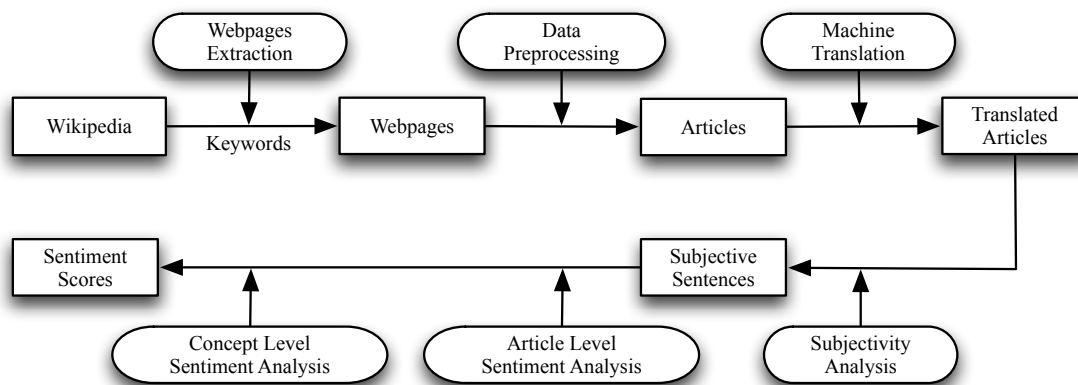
Webpages Extraction

Data Preprocessing

Machine Translation

Wikipedia

Keywords

Webpages

Articles

Translated Articles

Sentiment Scores

Subjective Sentences

Concept Level Sentiment Analysis

Article Level Sentiment Analysis

Subjectivity Analysis